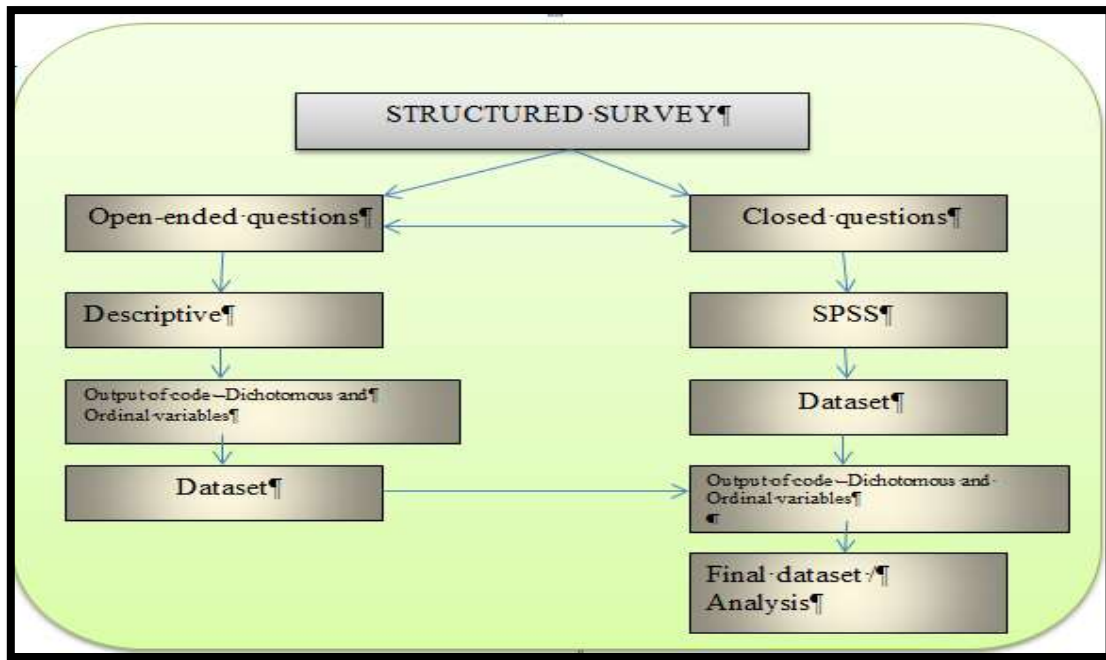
STRUCTURED·SURVEY¶

Open-ended·questions¶

Closed·questions¶

Descriptive¶

SPSS¶

Output·of·code·–Dichotomous and·¶ Ordinal·variables¶

Dataset¶

Dataset¶

Output·of·code·–Dichotomous and· Ordinal·variables¶ ¶

Final·dataset·/¶ Analysis¶